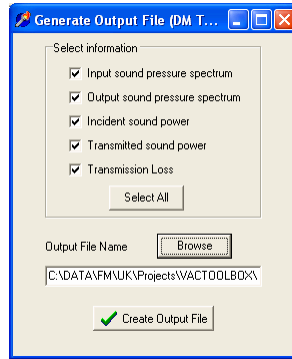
Generate Output File (DM T...

Select information

Input sound pressure spectrum

Output sound pressure spectrum

Incident sound power

Transmitted sound power

Transmission Loss

Select All

Output File Name

Browse

C:\DATA\FM\UK\Projects\VACTOOLBOX\

Create Output File